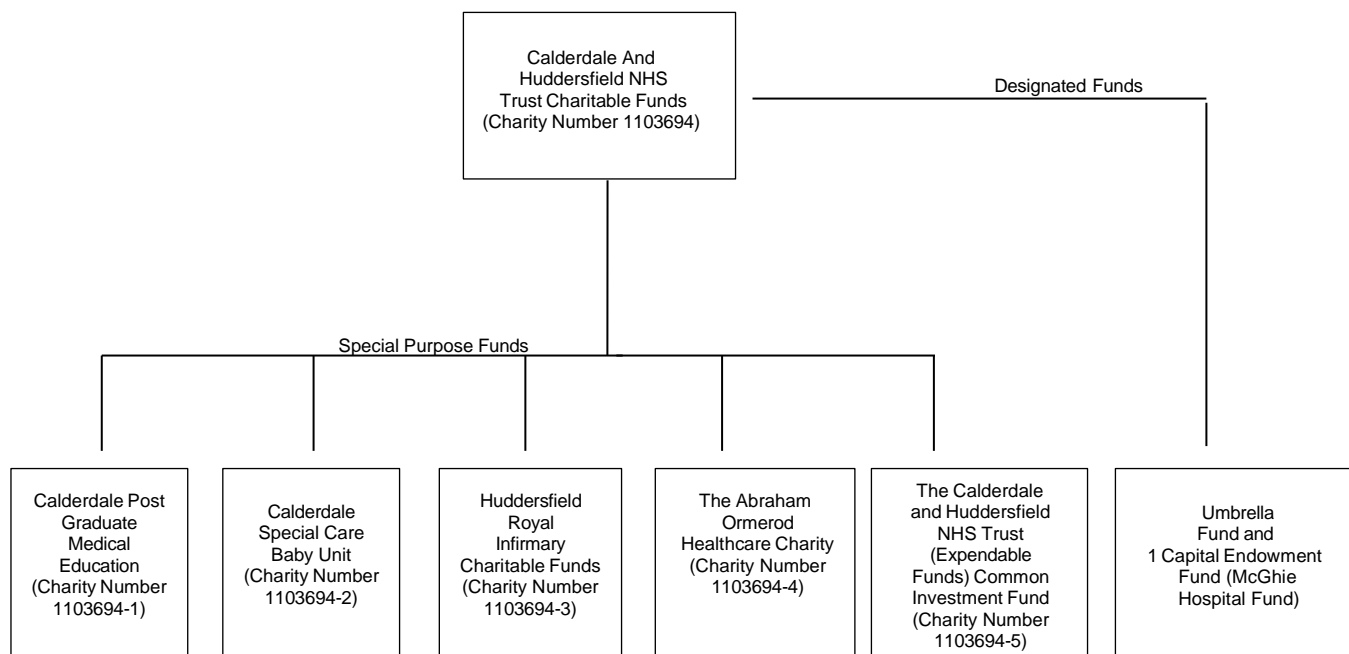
Calderdale And Huddersfield NHS Trust Charitable Funds (Charity Number 1103694)

Designated Funds

Special Purpose Funds

Calderdale Post Graduate Medical Education (Charity Number 1103694-1)

Calderdale Special Care Baby Unit (Charity Number 1103694-2)

Huddersfield Royal Infirmary Charitable Funds (Charity Number 1103694-3)

The Abraham Ormerod Healthcare Charity (Charity Number 1103694-4)

The Calderdale and Huddersfield NHS Trust (Expendable Funds) Common Investment Fund (Charity Number 1103694-5)

Umbrella Fund and 1 Capital Endowment Fund (McGhie Hospital Fund)